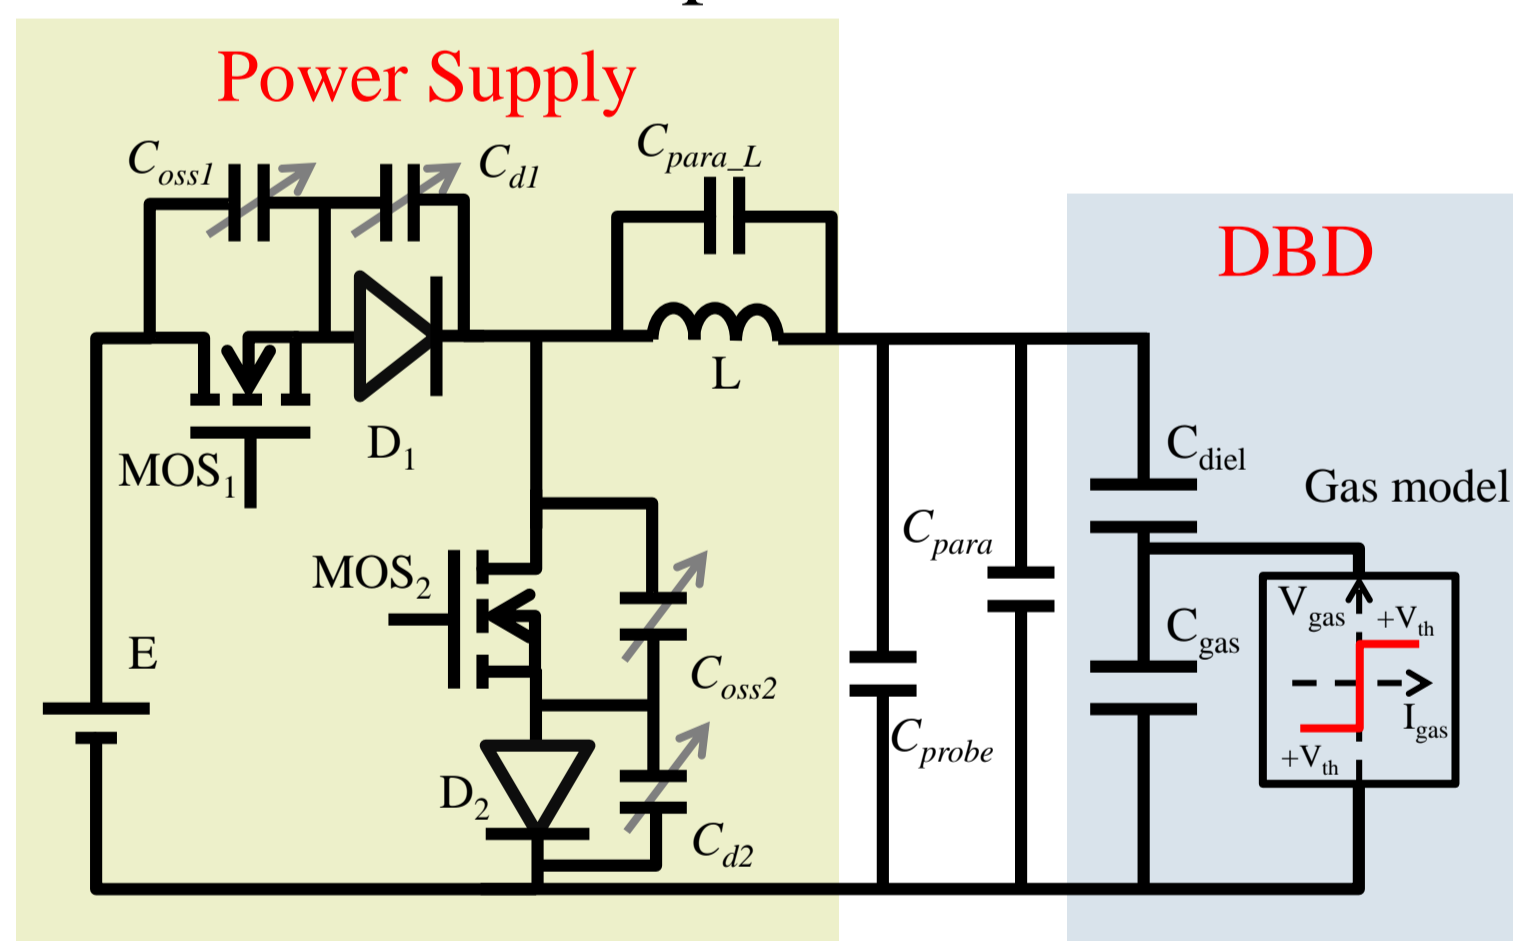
Power Supply

$C_{oss1}$

$C_{d1}$

$C_{para\_L}$

DBD

L

MOS$_1$

D$_1$

$C_{diel}$

Gas model

$C_{para}$

MOS$_2$

$V_{gas}$

$+V_{th}$

$C_{gas}$

E

$C_{oss2}$

$I_{gas}$

$C_{probe}$

$+V_{th}$

D$_2$

$C_{d2}$